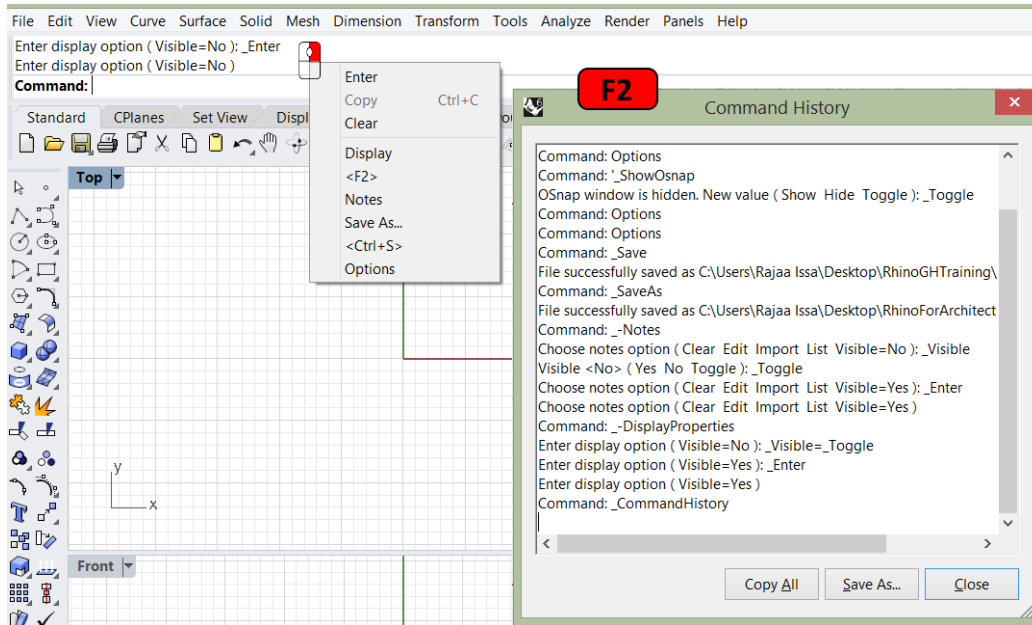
File Edit View Curve Surface Solid Mesh Dimension Transform Tools Analyze Render Panels Help

Enter display option ( Visible=No ): _Enter
Enter display option ( Visible=No )
Command:

Enter
Copy Ctrl+C
Clear
Display
<F2>
Notes
Save As...
<Ctrl+S>
Options

Standard CPlanes Set View Displ

Top

Front

F2

Command History

Command: Options
Command: '_ShowOsnap
OSnap window is hidden. New value ( Show Hide Toggle ): _Toggle
Command: Options
Command: Options
Command: _Save
File successfully saved as C:\Users\Rajaa Issa\Desktop\RhinoGHTraining\
Command: _SaveAs
File successfully saved as C:\Users\Rajaa Issa\Desktop\RhinoForArchitect
Command: _-Notes
Choose notes option ( Clear Edit Import List Visible=No ): _Visible
Visible <No> ( Yes No Toggle ): _Toggle
Choose notes option ( Clear Edit Import List Visible=Yes ): _Enter
Choose notes option ( Clear Edit Import List Visible=Yes )
Command: _-DisplayProperties
Enter display option ( Visible=No ): _Visible=_Toggle
Enter display option ( Visible=Yes ): _Enter
Enter display option ( Visible=Yes )
Command: _CommandHistory

Copy All Save As... Close